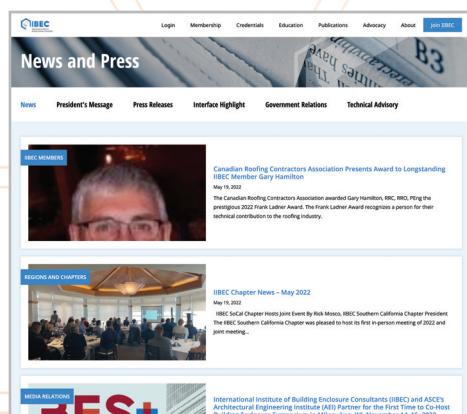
IIBEC

Login Membership Credentials Education Publications Advocacy About Join IIBEC

News and Press

News President's Message Press Releases Interface Highlight Government Relations Technical Advisory

IIBEC MEMBERS

Canadian Roofing Contractors Association Presents Award to Longstanding IIBEC Member Gary Hamilton

May 19, 2022

The Canadian Roofing Contractors Association awarded Gary Hamilton, RRC, RRO, PEng the prestigious 2022 Frank Ladner Award. The Frank Ladner Award recognizes a person for their technical contribution to the roofing industry.

REGIONS AND CHAPTERS

IIBEC Chapter News – May 2022

May 19, 2022

IIBEC SoCal Chapter Hosts Joint Event By Rick Mosco, IIBEC Southern California Chapter President The IIBEC Southern California Chapter was pleased to host its first in-person meeting of 2022 and joint meeting...

MEDIA RELATIONS

International Institute of Building Enclosure Consultants (IIBEC) and ASCE's Architectural Engineering Institute (AEI) Partner for the First Time to Co-Host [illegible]